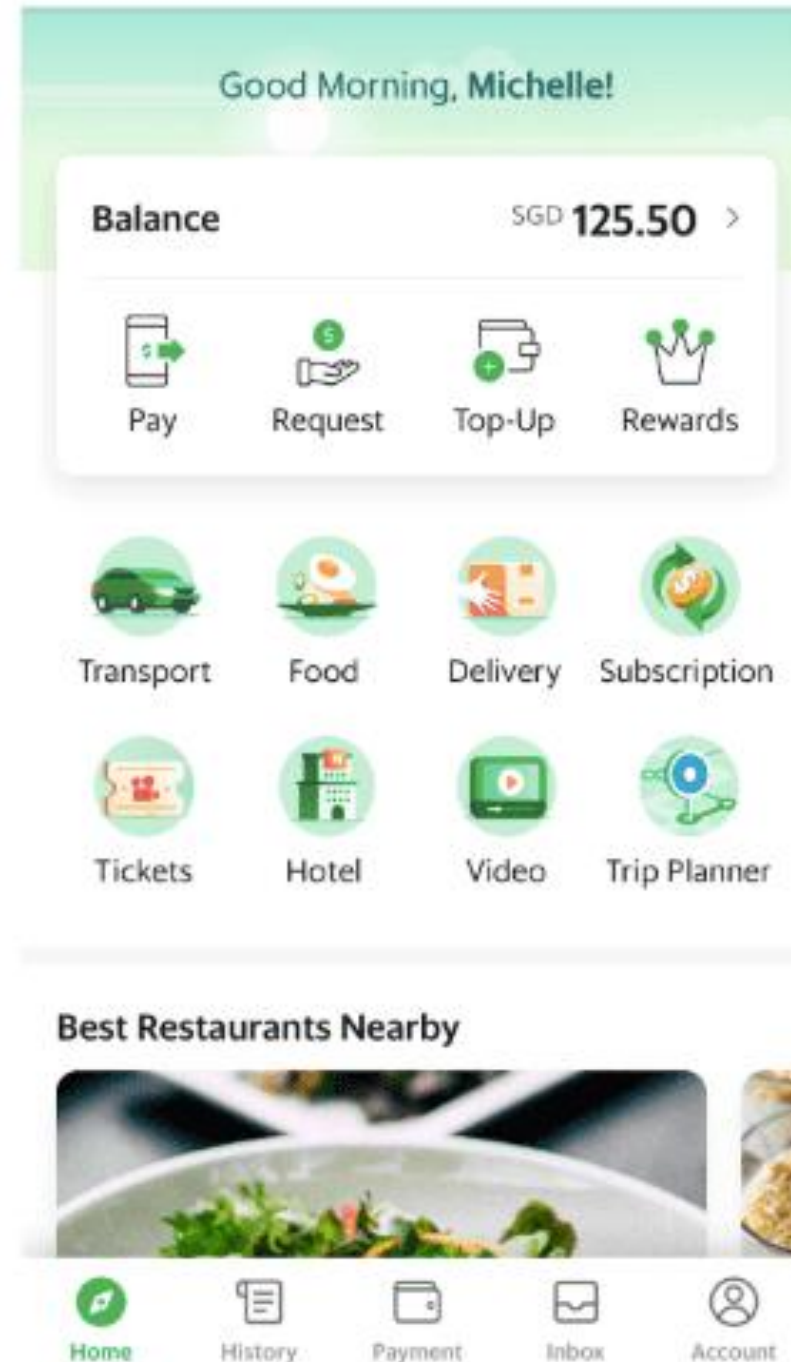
Good Morning, Michelle!

Balance SGD 125.50 >

Pay Request Top-Up Rewards

Transport Food Delivery Subscription

Tickets Hotel Video Trip Planner

Best Restaurants Nearby

Home History Payment Inbox Account